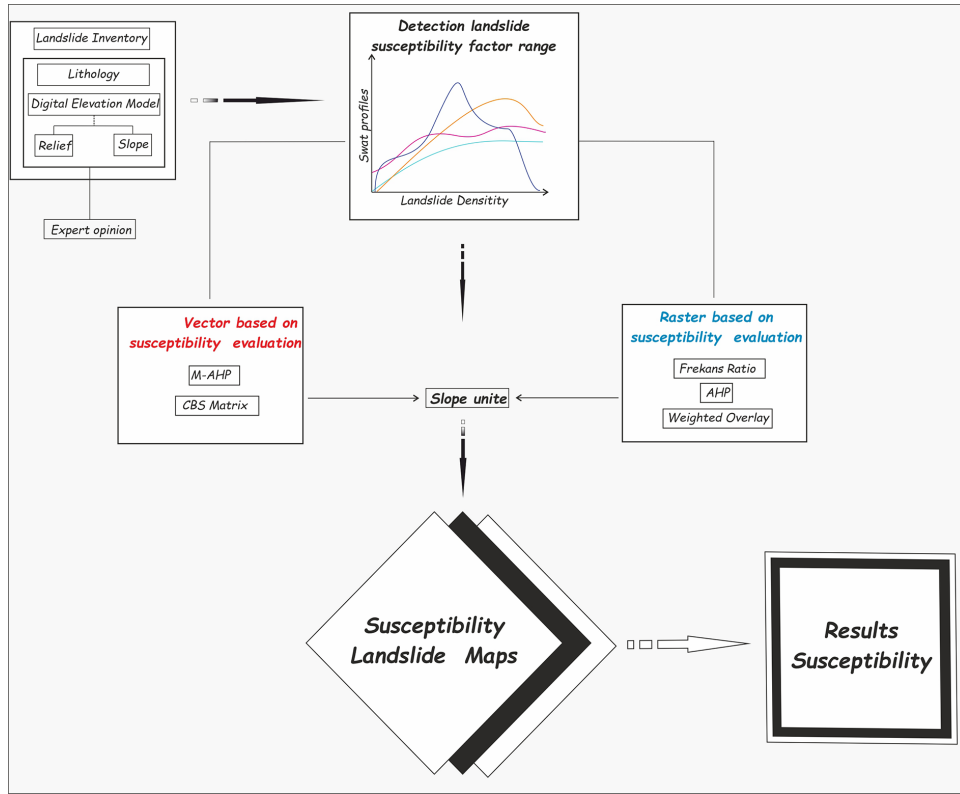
Landslide Inventory

Lithology

Digital Elevation Model

Relief

Slope

Expert opinion

Detection landslide susceptibility factor range

Swat profiles

Landslide Density

Vector based on susceptibility evaluation

M-AHP

CBS Matrix

Slope unite

Raster based on susceptibility evaluation

Frekans Ratio

AHP

Weighted Overlay

Susceptibility Landslide Maps

Results Susceptibility